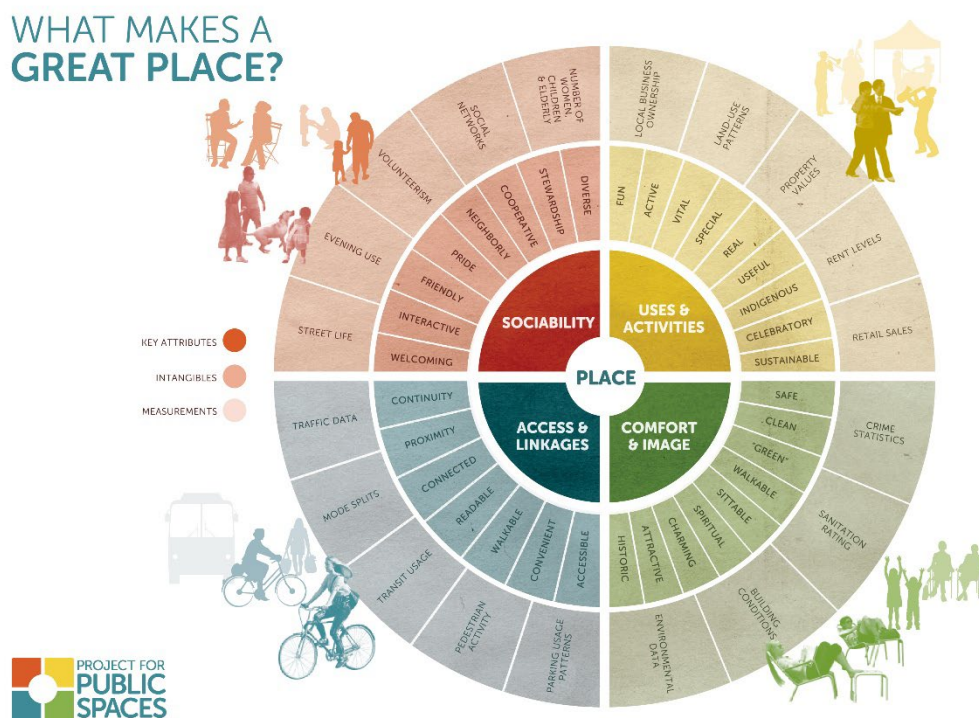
WHAT MAKES A
GREAT PLACE?

KEY ATTRIBUTES
INTANGIBLES
MEASUREMENTS

PLACE

SOCIABILITY
WELCOMING
INTERACTIVE
FRIENDLY
PRIDE
NEIGHBORLY
COOPERATIVE
STEWARDSHIP
DIVERSE
STREET LIFE
EVENING USE
VOLUNTEERISM
SOCIAL NETWORKS
NUMBER OF WOMEN, CHILDREN & ELDERLY

USES & ACTIVITIES
FUN
ACTIVE
VITAL
SPECIAL
REAL
USEFUL
INDIGENOUS
CELEBRATORY
SUSTAINABLE
LOCAL BUSINESS OWNERSHIP
LAND-USE PATTERNS
PROPERTY VALUES
RENT LEVELS
RETAIL SALES

COMFORT & IMAGE
SAFE
CLEAN
"GREEN"
WALKABLE
SITTABLE
SPIRITUAL
CHARMING
ATTRACTIVE
HISTORIC
CRIME STATISTICS
SANITATION RATING
BUILDING CONDITIONS
ENVIRONMENTAL DATA

ACCESS & LINKAGES
CONTINUITY
PROXIMITY
CONNECTED
READABLE
WALKABLE
CONVENIENT
ACCESSIBLE
TRAFFIC DATA
MODE SPLITS
TRANSIT USAGE
PEDESTRIAN ACTIVITY
PARKING USAGE PATTERNS

PROJECT FOR
PUBLIC
SPACES